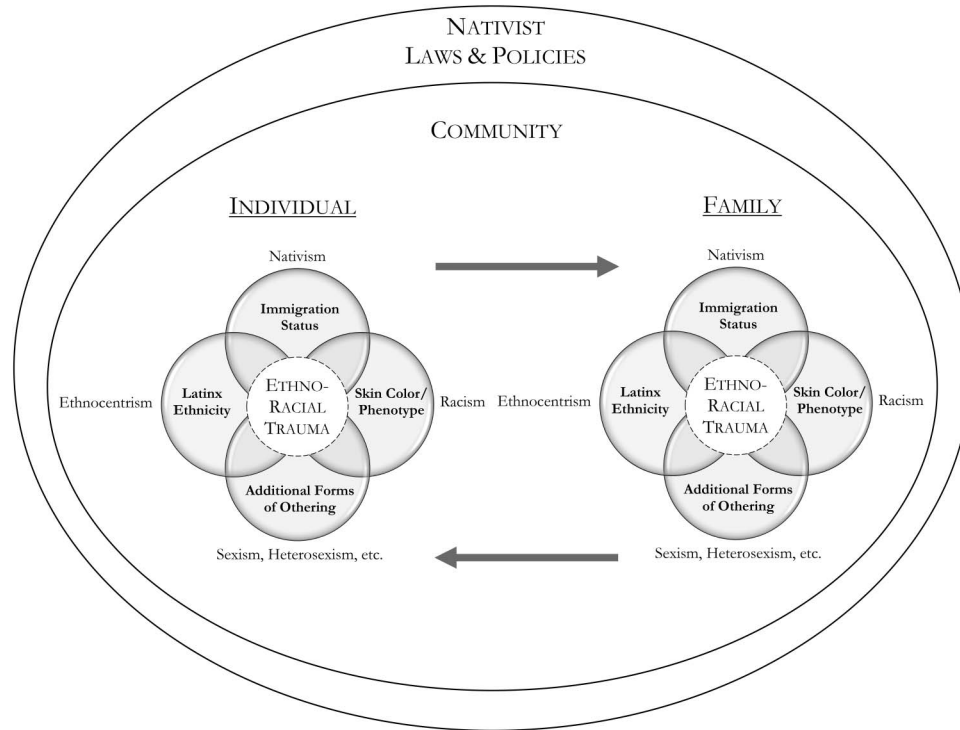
NATIVIST
LAWS & POLICIES

COMMUNITY

INDIVIDUAL

Nativism

Immigration Status

Ethnocentrism

Latinx Ethnicity

ETHNO-RACIAL TRAUMA

Skin Color/ Phenotype

Racism

Additional Forms of Othering

Sexism, Heterosexism, etc.

FAMILY

Nativism

Immigration Status

Ethnocentrism

Latinx Ethnicity

ETHNO-RACIAL TRAUMA

Skin Color/ Phenotype

Racism

Additional Forms of Othering

Sexism, Heterosexism, etc.